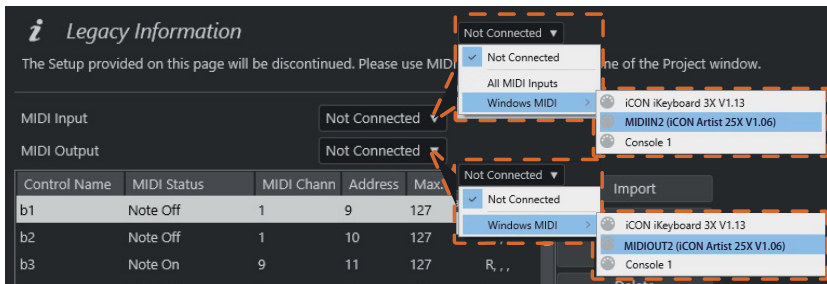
i Legacy Information

The Setup provided on this page will be discontinued. Please use MIDI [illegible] ne of the Project window.

Not Connected ▼
Not Connected
All MIDI Inputs
Windows MIDI >
iCON iKeyboard 3X V1.13
MIDIIN2 (iCON Artist 25X V1.06)
Console 1

MIDI Input Not Connected ▼
MIDI Output Not Connected ▼

Not Connected ▼
Not Connected
Windows MIDI >
iCON iKeyboard 3X V1.13
MIDIOUT2 (iCON Artist 25X V1.06)
Console 1

Import

| Control Name | MIDI Status | MIDI Chann | Address | Max. |
|---|---|---|---|---|
| b1 | Note Off | 1 | 9 | 127 |
| b2 | Note Off | 1 | 10 | 127 |
| b3 | Note On | 9 | 11 | 127 |

R, , ,